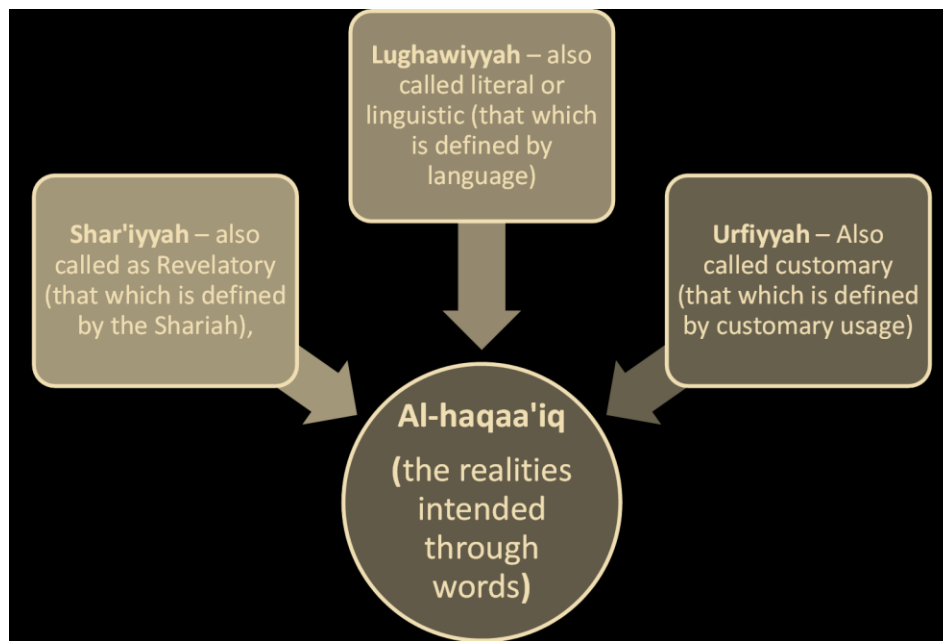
**Lughawiyyah** – also called literal or linguistic (that which is defined by language)

**Shar'iyyah** – also called as Revelatory (that which is defined by the Shariah),

**Urfiyyah** – Also called customary (that which is defined by customary usage)

**Al-haqaa'iq**

(the realities intended through words)